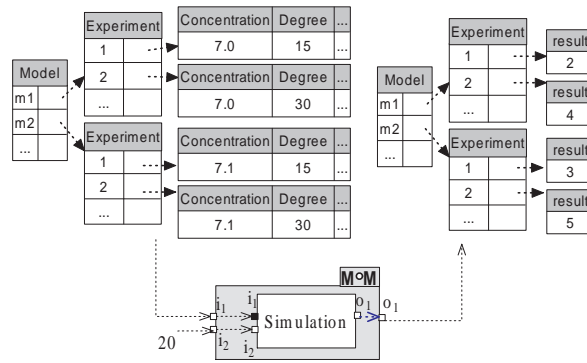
| Model |
|---|
| m1 |
| m2 |
| ... |

| Experiment | |
|---|---|
| 1 | |
| 2 | |
| ... | |

| Concentration | Degree | ... |
|---|---|---|
| 7.0 | 15 | ... |

| Concentration | Degree | ... |
|---|---|---|
| 7.0 | 30 | ... |

| Experiment | |
|---|---|
| 1 | |
| 2 | |
| ... | |

| Concentration | Degree | ... |
|---|---|---|
| 7.1 | 15 | ... |

| Concentration | Degree | ... |
|---|---|---|
| 7.1 | 30 | ... |

| Model |
|---|
| m1 |
| m2 |
| ... |

| Experiment | |
|---|---|
| 1 | |
| 2 | |
| ... | |

| result |
|---|
| 2 |

| result |
|---|
| 4 |

| Experiment | |
|---|---|
| 1 | |
| 2 | |
| ... | |

| result |
|---|
| 3 |

| result |
|---|
| 5 |

M○M
$i_1$ $i_1$ $o_1$ $o_1$
Simulation
20 $i_2$ $i_2$